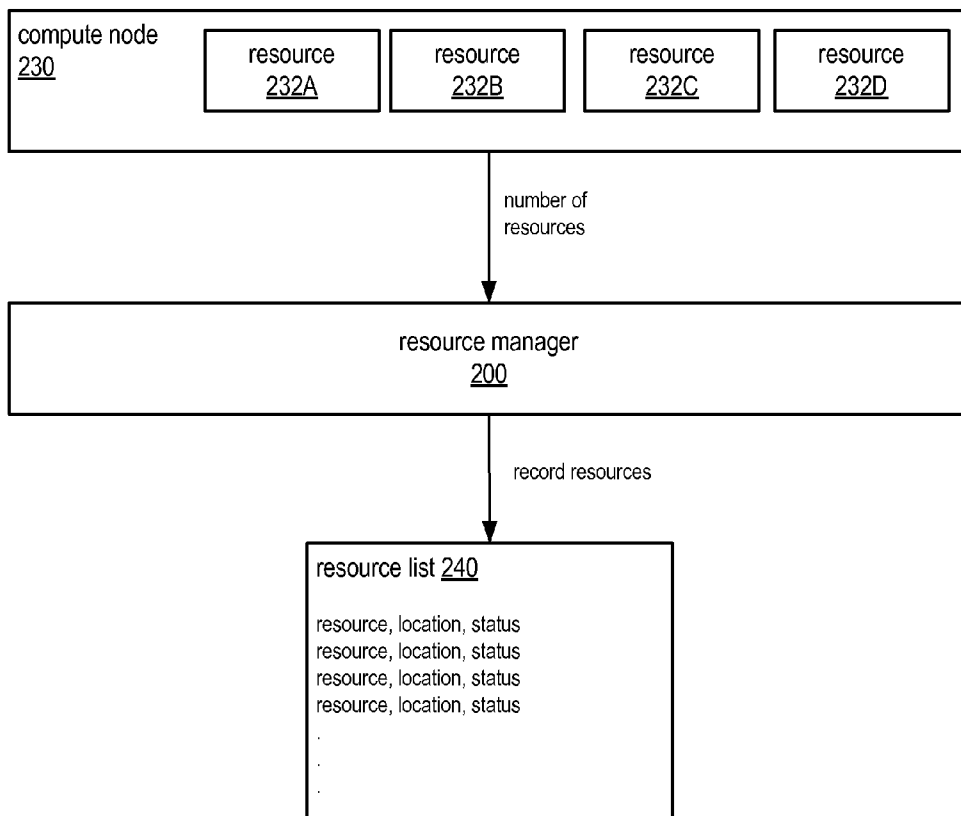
compute node 230

resource 232A

resource 232B

resource 232C

resource 232D

number of resources

resource manager 200

record resources

resource list 240

resource, location, status
resource, location, status
resource, location, status
resource, location, status
.
.
.